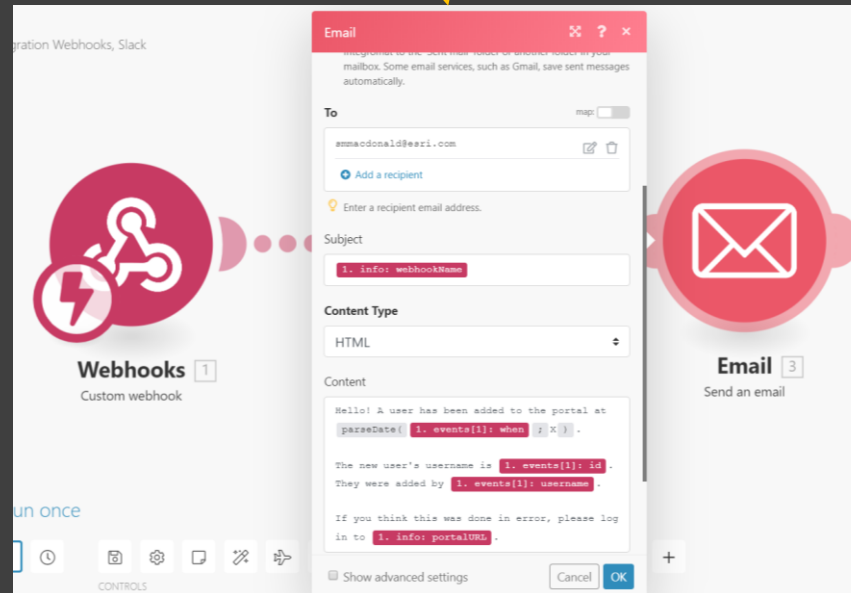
gration Webhooks, Slack

Email

Integromat to the "Sent mail" folder or another folder in your mailbox. Some email services, such as Gmail, save sent messages automatically.

To

map:

smmacdonald@esri.com

Add a recipient

Enter a recipient email address.

Subject

1. info: webhookName

Content Type

HTML

Content

Hello! A user has been added to the portal at parseDate( 1. events[1]: when ; X ).

The new user's username is 1. events[1]: id . They were added by 1. events[1]: username .

If you think this was done in error, please log in to 1. info: portalURL .

Show advanced settings

Cancel

OK

Webhooks 1

Custom webhook

Email 3

Send an email

un once

CONTROLS